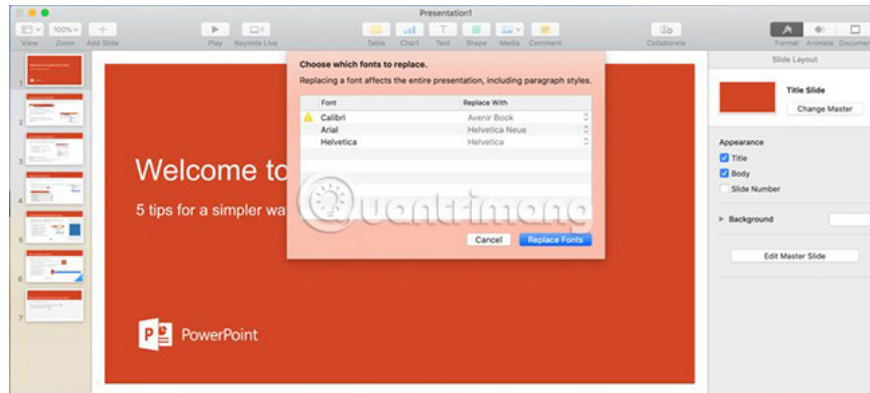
Presentation1

View Zoom Add Slide Play Keynote Live Table Chart Text Shape Media Comment Collaborate Format Animate Document

100%

Choose which fonts to replace.
Replacing a font affects the entire presentation, including paragraph styles.

| Font | Replace With |
|---|---|
| Calibri | Avenir Book |
| Arial | Helvetica Neue |
| Helvetica | Helvetica |

Cancel Replace Fonts

Welcome to

5 tips for a simpler wa

PowerPoint

Quantrimang

Slide Layout

Title Slide

Change Master

Appearance

Title

Body

Slide Number

Background

Edit Master Slide

1
2
3
4
5
6
7